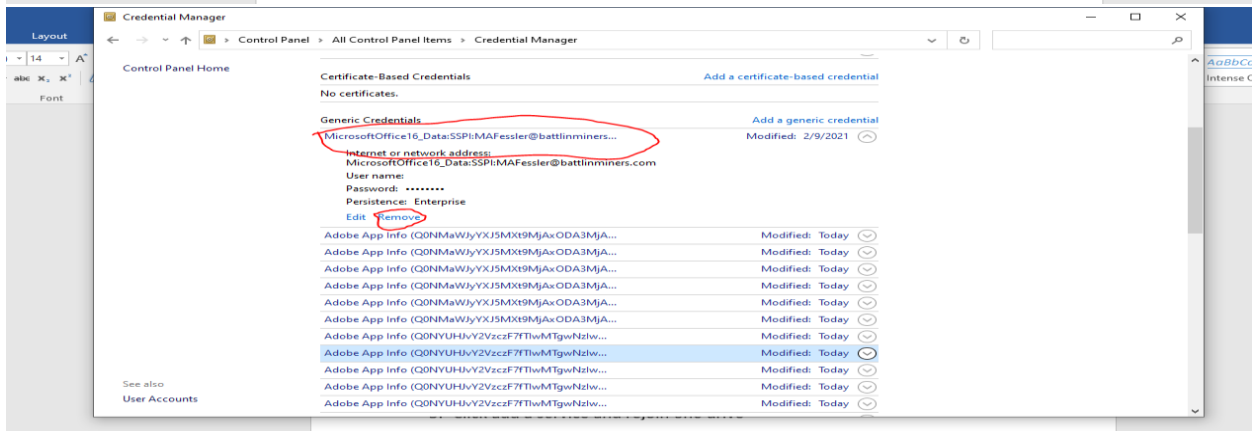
Layout

14

Font

AaBbCc

Intense C

Credential Manager

Control Panel > All Control Panel Items > Credential Manager

Control Panel Home

Certificate-Based Credentials

Add a certificate-based credential

No certificates.

Generic Credentials

Add a generic credential

MicrosoftOffice16_Data:SSPI:MAFessler@battlinminers...

Modified: 2/9/2021

Internet or network address: MicrosoftOffice16_Data:SSPI:MAFessler@battlinminers.com

User name:

Password: ••••••••

Persistence: Enterprise

Edit Remove

Adobe App Info (Q0NMaWJyYXJ5MXt9MjAxODA3MjA... Modified: Today

Adobe App Info (Q0NMaWJyYXJ5MXt9MjAxODA3MjA... Modified: Today

Adobe App Info (Q0NMaWJyYXJ5MXt9MjAxODA3MjA... Modified: Today

Adobe App Info (Q0NMaWJyYXJ5MXt9MjAxODA3MjA... Modified: Today

Adobe App Info (Q0NMaWJyYXJ5MXt9MjAxODA3MjA... Modified: Today

Adobe App Info (Q0NMaWJyYXJ5MXt9MjAxODA3MjA... Modified: Today

Adobe App Info (Q0NYUHJvY2VzczF7fTlwMTgwNzlw... Modified: Today

Adobe App Info (Q0NYUHJvY2VzczF7fTlwMTgwNzlw... Modified: Today

Adobe App Info (Q0NYUHJvY2VzczF7fTlwMTgwNzlw... Modified: Today

Adobe App Info (Q0NYUHJvY2VzczF7fTlwMTgwNzlw... Modified: Today

Adobe App Info (Q0NYUHJvY2VzczF7fTlwMTgwNzlw... Modified: Today

See also

User Accounts

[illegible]